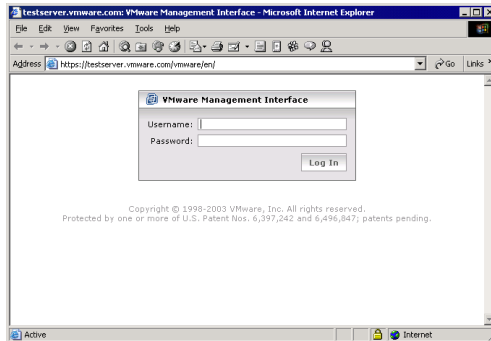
testserver.vmware.com: VMware Management Interface - Microsoft Internet Explorer

File Edit View Favorites Tools Help

Address https://testserver.vmware.com/vmware/en/

Go Links

VMware Management Interface

Username:

Password:

Log In

Copyright © 1998-2003 VMware, Inc. All rights reserved.
Protected by one or more of U.S. Patent Nos. 6,397,242 and 6,496,847; patents pending.

Active

Internet